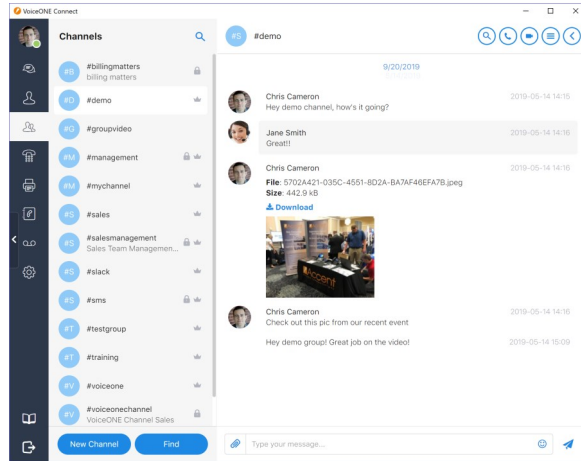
VoiceONE Connect

Channels

#B #billingmatters
billing matters

#D #demo

#G #groupvideo

#M #management

#M #mychannel

#S #sales

#S #salesmanagement
Sales Team Managemen...

#S #slack

#S #sms

#T #testgroup

#T #training

#V #voiceone

#V #voiceonechannel
VoiceONE Channel Sales

New Channel

Find

#S #demo

9/20/2019

Chris Cameron
Hey demo channel, how's it going?
2019-05-14 14:15

Jane Smith
Great!!
2019-05-14 14:16

Chris Cameron
File: 5702A421-035C-4551-8D2A-BA7AF46EFA7B.jpeg
Size: 442.9 kB
Download
2019-05-14 14:16

Chris Cameron
Check out this pic from our recent event
2019-05-14 14:16

Hey demo group! Great job on the video!
2019-05-14 15:09

Type your message...